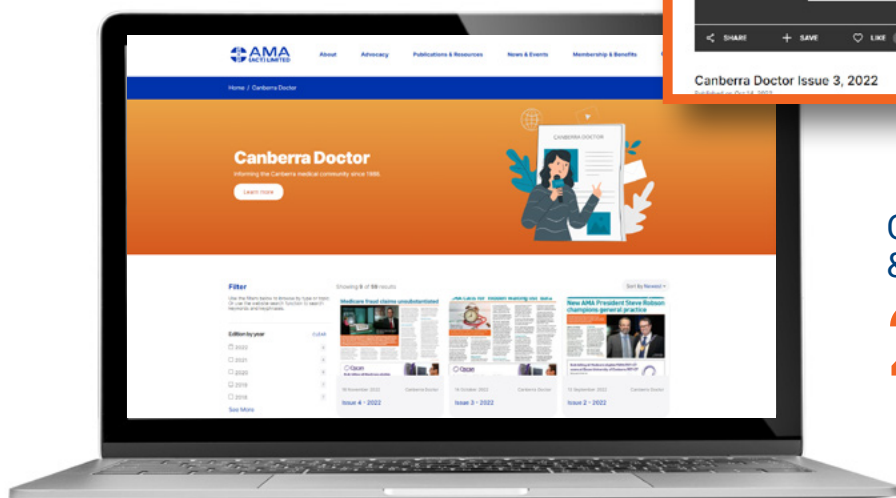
SHARE
SAVE
LIKE

Canberra Doctor Issue 3, 2022

AMA (ACT) LIMITED
About
Advocacy
Publications & Resources
News & Events
Membership & Benefits

Home / Canberra Doctor

CANBERRA DOCTOR

Canberra Doctor
Informing the Canberra medical community since 1988.
Learn more

Filter
Use the filters below to browse by type or topic. Or use the website search function to search keywords and key phrases.

Edition by year
CLEAR
2022
2021
2020
2019
2018
See More

Showing 9 of 59 results
Sort by Newest

Medicare fraud claims unsubstantiated
16 November 2022
Canberra Doctor
Issue 4 - 2022

16 October 2022
Canberra Doctor
Issue 3 - 2022

New AMA President Steve Robson champions general practice
15 September 2022
Canberra Doctor
Issue 2 - 2022

0
8
2